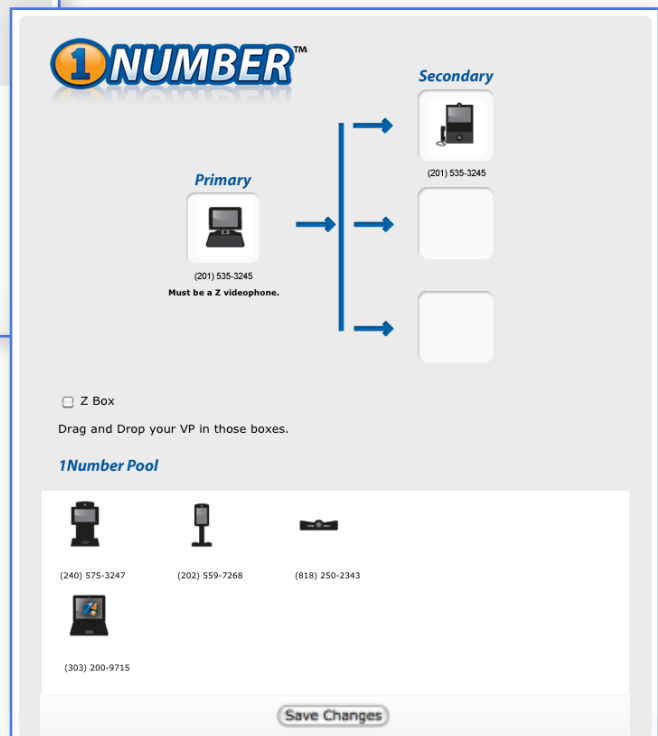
1NUMBER™

Secondary

(201) 535-3245

Primary

(201) 535-3245
Must be a Z videophone.

Z Box

Drag and Drop your VP in those boxes.

1Number Pool

(240) 575-3247

(202) 559-7268

(818) 250-2343

(303) 200-9715

Save Changes